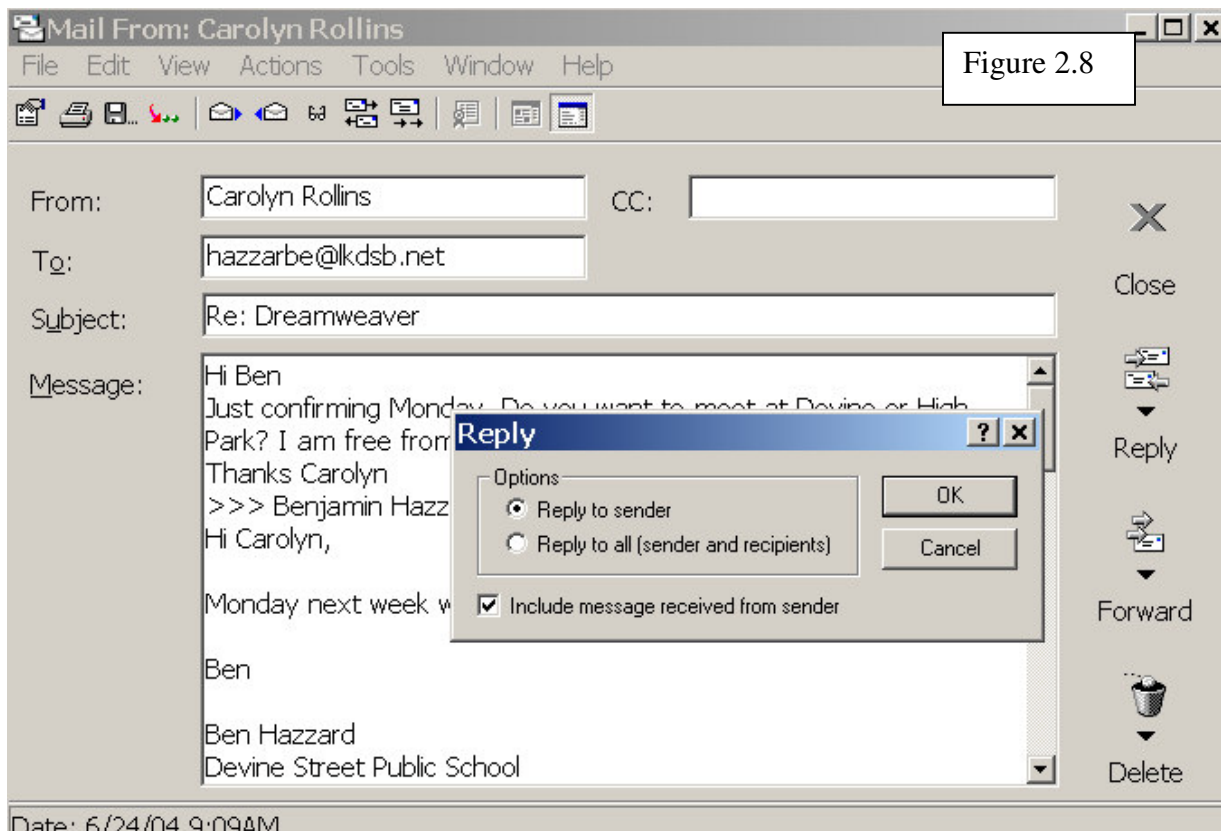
Mail From: Carolyn Rollins

File Edit View Actions Tools Window Help

Figure 2.8

From: Carolyn Rollins

CC:

To: hazzarbe@lkdsb.net

Subject: Re: Dreamweaver

Message:

Hi Ben
Just confirming Monday. Do you want to meet at Devine or High Park? I am free from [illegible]
Thanks Carolyn
>>> Benjamin Hazz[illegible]
Hi Carolyn,

Monday next week w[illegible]

Ben

Ben Hazzard
Devine Street Public School

Reply

Options

Reply to sender

Reply to all (sender and recipients)

OK

Cancel

Include message received from sender

Close

Reply

Forward

Delete

Date: 6/24/04 9:09AM